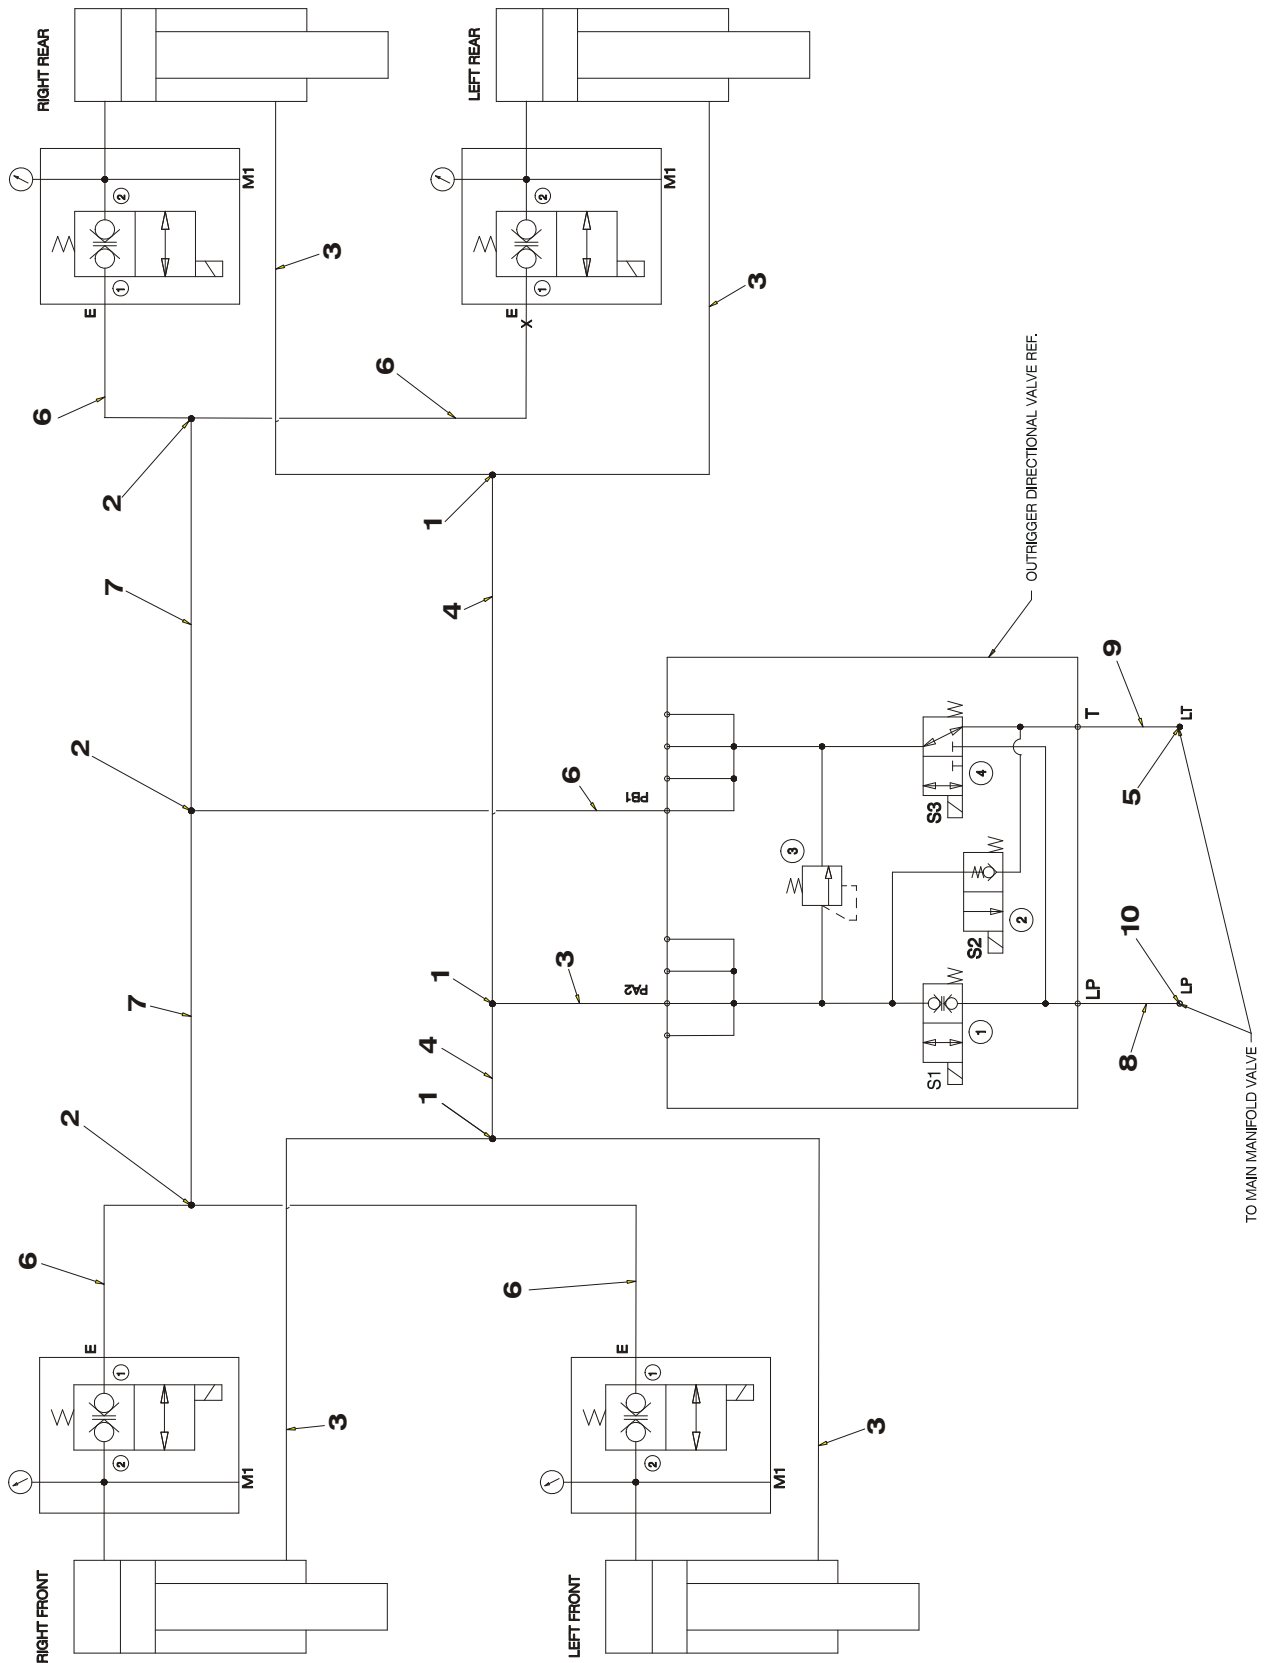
RIGHT REAR

M1
2
1
E
3
6

LEFT REAR

M1
2
1
E
X
3
6

6
2
1
7
4

OUTRIGGER DIRECTIONAL VALVE REF.

9
T
LT
5
2
6
PB1
3
4
S3
2
S2
1
S1
LP
10
LP
3
PA2
1
7
4
8
1
2

TO MAIN MANIFOLD VALVE

6
E
1
2
M1
3
RIGHT FRONT

6
E
1
2
M1
3
LEFT FRONT